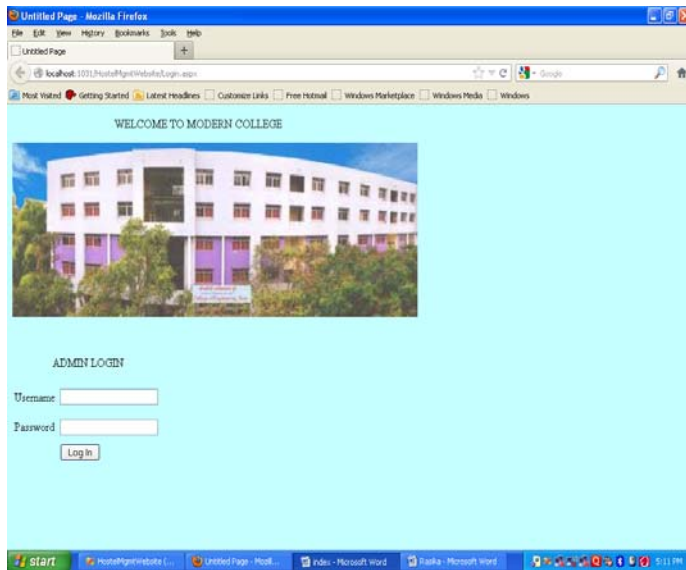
Untitled Page - Mozilla Firefox

File Edit View History Bookmarks Tools Help

Untitled Page

localhost:1031/HostelMgmtWebsite/Login.aspx

Google

Most Visited Getting Started Latest Headlines Customize Links Free Hotmail Windows Marketplace Windows Media Windows

WELCOME TO MODERN COLLEGE

ADMIN LOGIN

Username

Password

Log In

start HostelMgmtWebsite (... Untitled Page - Mozil... index - Microsoft Word Rasika - Microsoft Word 5:11 PM